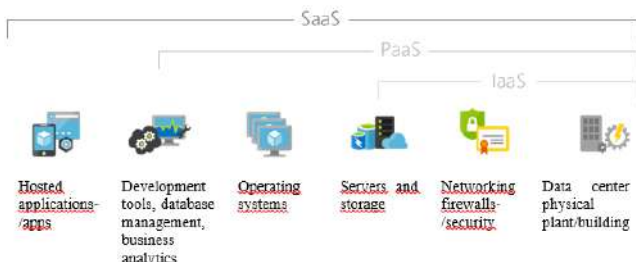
SaaS

PaaS

IaaS

Hosted applications-/apps

Development tools, database management, business analytics

Operating systems

Servers and storage

Networking firewalls-/security

Data center physical plant/building